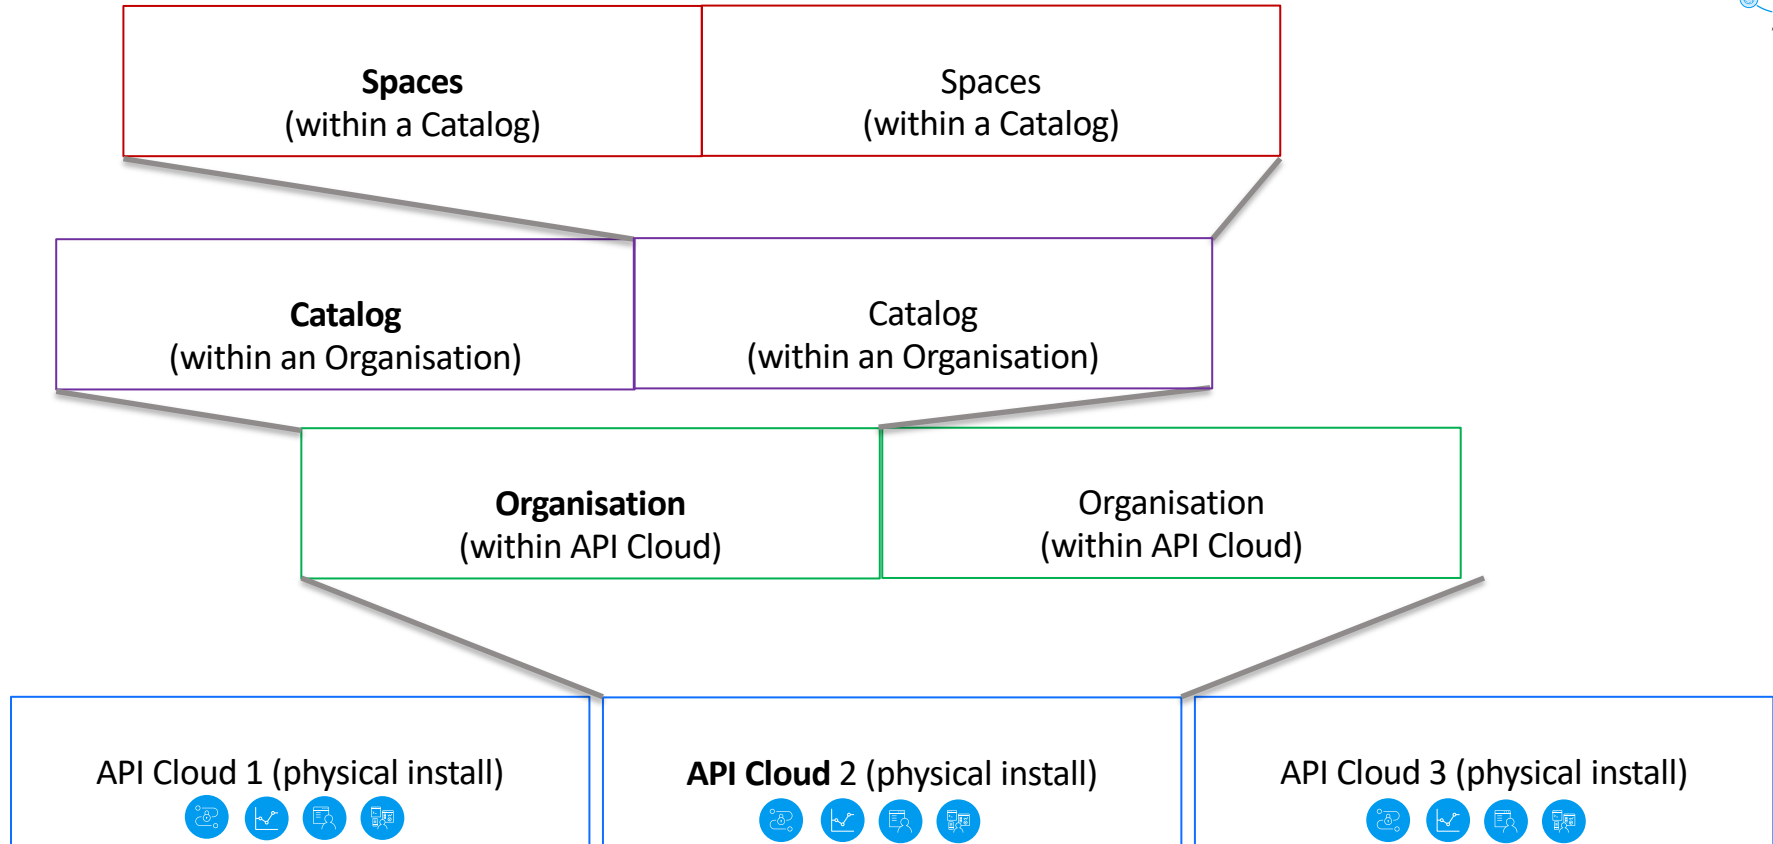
**Spaces**
(within a Catalog)

Spaces
(within a Catalog)

**Catalog**
(within an Organisation)

Catalog
(within an Organisation)

**Organisation**
(within API Cloud)

Organisation
(within API Cloud)

API Cloud 1 (physical install)

**API Cloud** 2 (physical install)

API Cloud 3 (physical install)